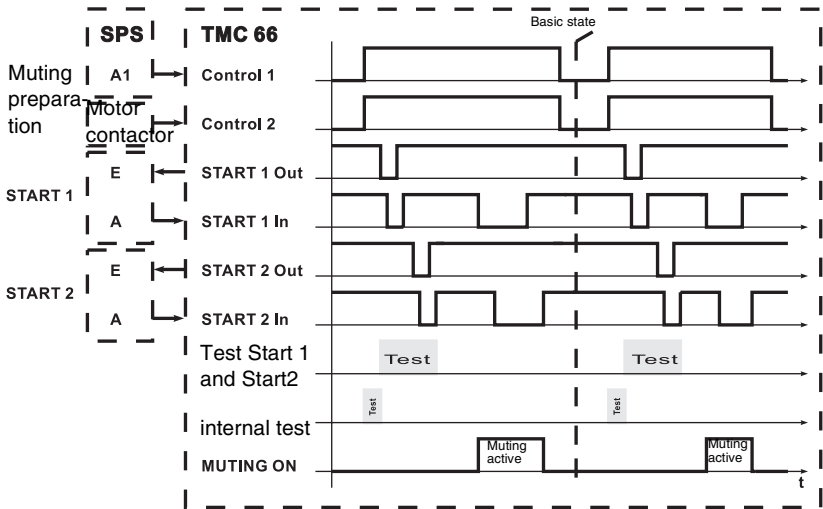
SPS

TMC 66

Basic state

Muting preparation

A1

Control 1

Motor contactor

Control 2

E

START 1 Out

START 1

A

START 1 In

E

START 2 Out

START 2

A

START 2 In

Test Start 1 and Start2

Test

Test

Test

Test

internal test

MUTING ON

Muting active

Muting active

t